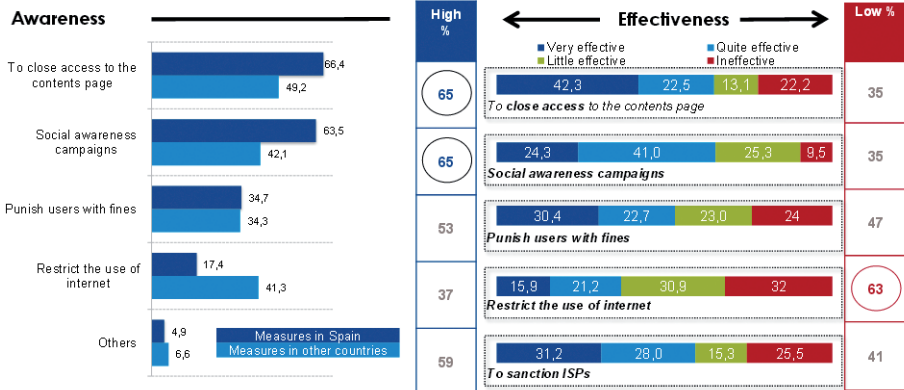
Awareness

To close access to the contents page
66,4
49,2

Social awareness campaigns
63,5
42,1

Punish users with fines
34,7
34,3

Restrict the use of internet
17,4
41,3

Others
4,9
6,6

Measures in Spain
Measures in other countries

High %

Effectiveness

Low %

Very effective
Quite effective
Little effective
Ineffective

65
42,3 22,5 13,1 22,2
To close access to the contents page
35

65
24,3 41,0 25,3 9,5
Social awareness campaigns
35

53
30,4 22,7 23,0 24
Punish users with fines
47

37
15,9 21,2 30,9 32
Restrict the use of internet
63

59
31,2 28,0 15,3 25,5
To sanction ISPs
41